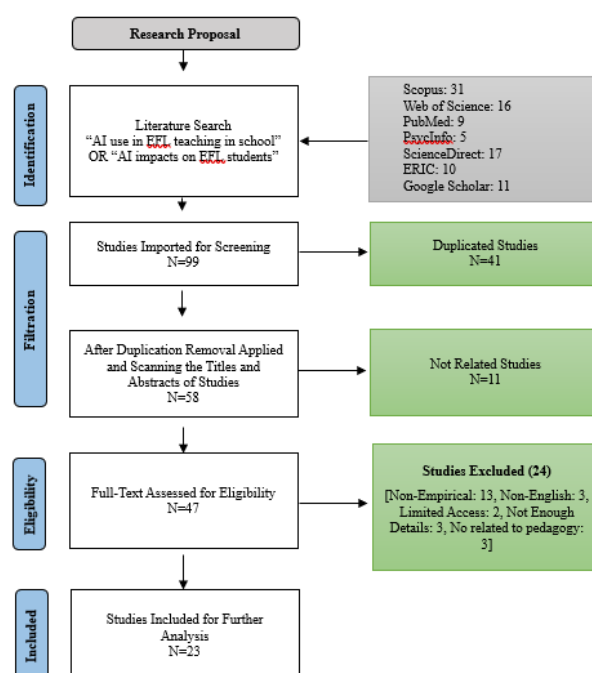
Research Proposal

Identification

Literature Search
"AI use in EFL teaching in school"
OR "AI impacts on EFL students"

Scopus: 31
Web of Science: 16
PubMed: 9
PsycInfo: 5
ScienceDirect: 17
ERIC: 10
Google Scholar: 11

Filtration

Studies Imported for Screening
N=99

Duplicated Studies
N=41

After Duplication Removal Applied and Scanning the Titles and Abstracts of Studies
N=58

Not Related Studies
N=11

Eligibility

Full-Text Assessed for Eligibility
N=47

Studies Excluded (24)
[Non-Empirical: 13, Non-English: 3, Limited Access: 2, Not Enough Details: 3, No related to pedagogy: 3]

Included

Studies Included for Further Analysis
N=23